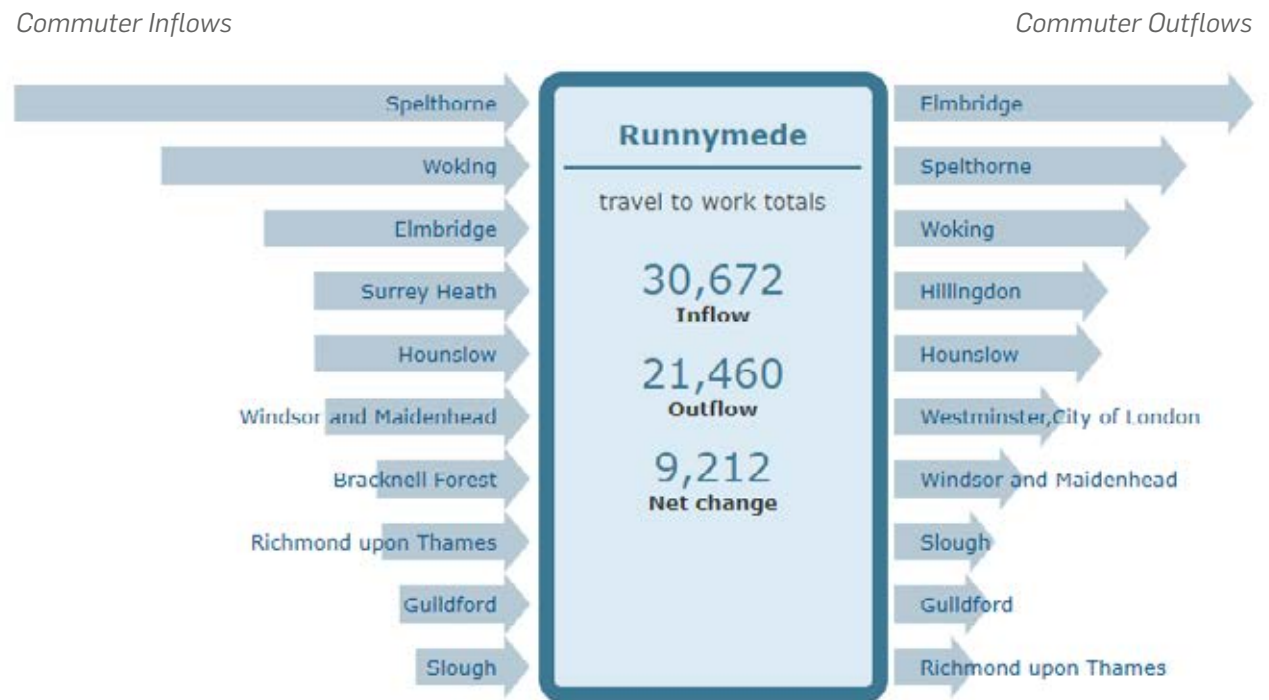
Commuter Inflows

Commuter Outflows

Spelthorne
Woking
Elmbridge
Surrey Heath
Hounslow
Windsor and Maidenhead
Bracknell Forest
Richmond upon Thames
Guildford
Slough

Runnymede

travel to work totals

30,672
Inflow

21,460
Outflow

9,212
Net change

Elmbridge
Spelthorne
Woking
Hillingdon
Hounslow
Westminster,City of London
Windsor and Maidenhead
Slough
Guildford
Richmond upon Thames